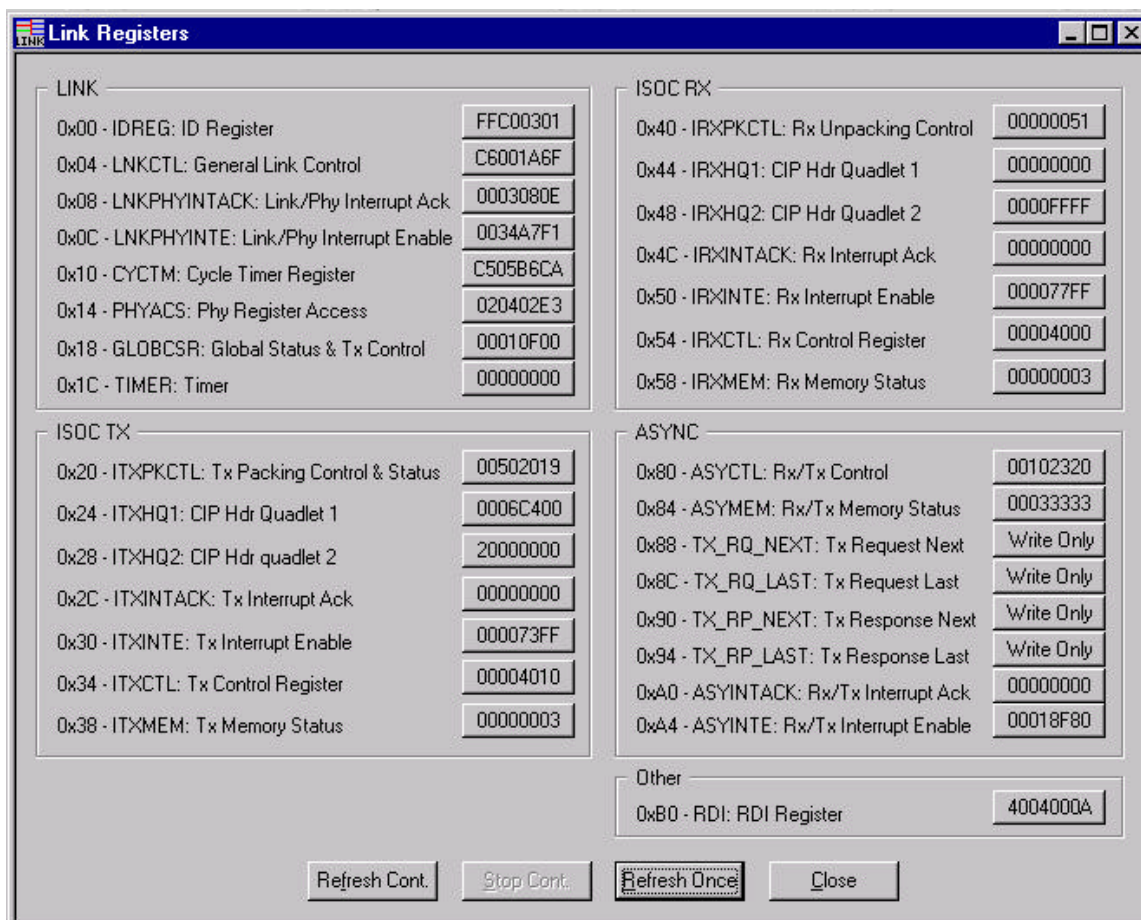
LINK Link Registers

LINK
0x00 - IDREG: ID Register FFC00301
0x04 - LNKCTL: General Link Control C6001A6F
0x08 - LNKPHYINTACK: Link/Phy Interrupt Ack 0003080E
0x0C - LNKPHYINTE: Link/Phy Interrupt Enable 0034A7F1
0x10 - CYCTM: Cycle Timer Register C505B6CA
0x14 - PHYACS: Phy Register Access 020402E3
0x18 - GLOBCSR: Global Status & Tx Control 00010F00
0x1C - TIMER: Timer 00000000

ISOC TX
0x20 - ITXPKCTL: Tx Packing Control & Status 00502019
0x24 - ITXHQ1: CIP Hdr Quadlet 1 0006C400
0x28 - ITXHQ2: CIP Hdr quadlet 2 20000000
0x2C - ITXINTACK: Tx Interrupt Ack 00000000
0x30 - ITXINTE: Tx Interrupt Enable 000073FF
0x34 - ITXCTL: Tx Control Register 00004010
0x38 - ITXMEM: Tx Memory Status 00000003

ISOC RX
0x40 - IRXPKCTL: Rx Unpacking Control 00000051
0x44 - IRXHQ1: CIP Hdr Quadlet 1 00000000
0x48 - IRXHQ2: CIP Hdr Quadlet 2 0000FFFF
0x4C - IRXINTACK: Rx Interrupt Ack 00000000
0x50 - IRXINTE: Rx Interrupt Enable 000077FF
0x54 - IRXCTL: Rx Control Register 00004000
0x58 - IRXMEM: Rx Memory Status 00000003

ASYNC
0x80 - ASYCTL: Rx/Tx Control 00102320
0x84 - ASYMEM: Rx/Tx Memory Status 00033333
0x88 - TX_RQ_NEXT: Tx Request Next Write Only
0x8C - TX_RQ_LAST: Tx Request Last Write Only
0x90 - TX_RP_NEXT: Tx Response Next Write Only
0x94 - TX_RP_LAST: Tx Response Last Write Only
0xA0 - ASYINTACK: Rx/Tx Interrupt Ack 00000000
0xA4 - ASYINTE: Rx/Tx Interrupt Enable 00018F80

Other
0xB0 - RDI: RDI Register 4004000A

Refresh Cont. Stop Cont. Refresh Once Close